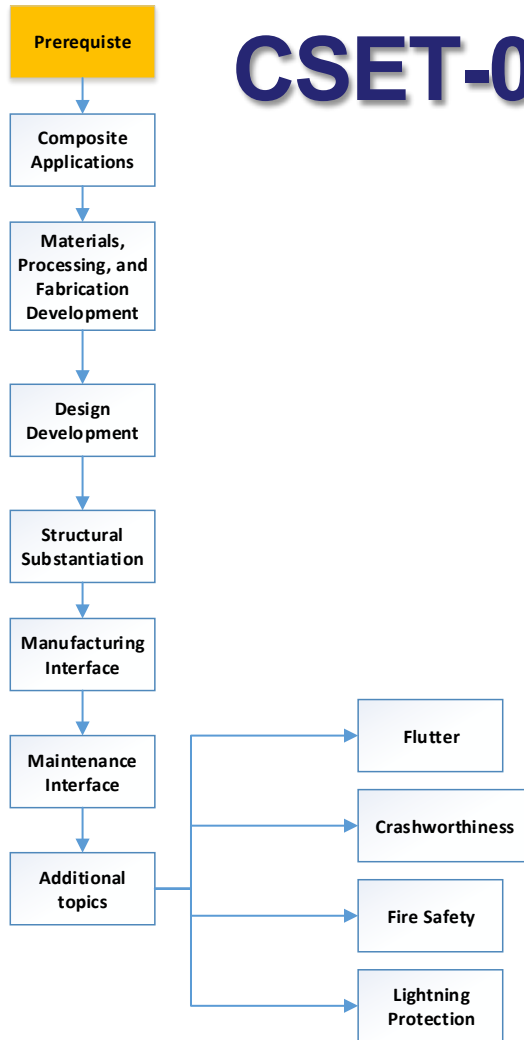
Prerequiste

CSET-0

Composite Applications

Materials, Processing, and Fabrication Development

Design Development

Structural Substantiation

Manufacturing Interface

Maintenance Interface

Additional topics

Flutter

Crashworthiness

Fire Safety

Lightning Protection